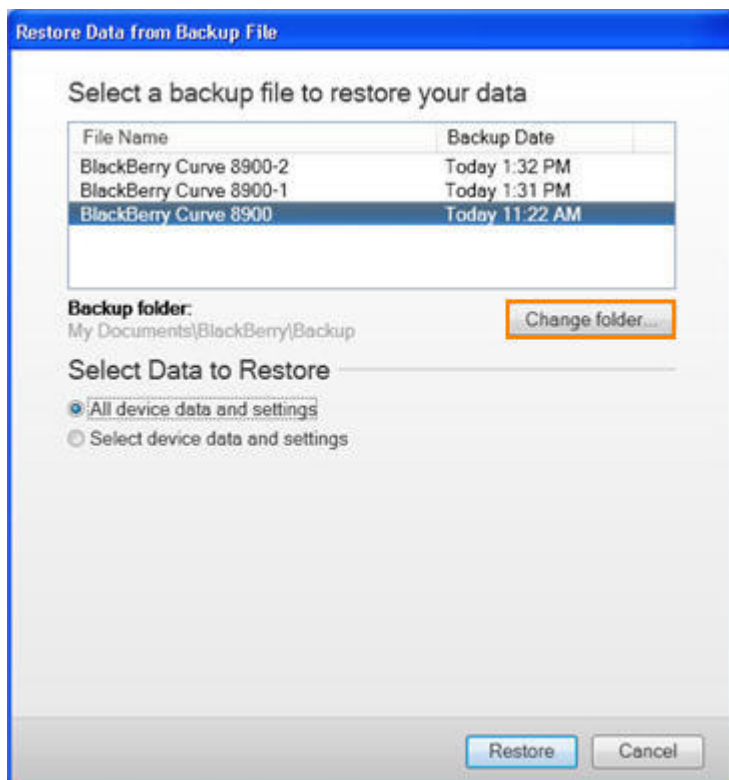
Restore Data from Backup File

Select a backup file to restore your data

| File Name | Backup Date |
|---|---|
| BlackBerry Curve 8900-2 | Today 1:32 PM |
| BlackBerry Curve 8900-1 | Today 1:31 PM |
| BlackBerry Curve 8900 | Today 11:22 AM |

Backup folder:
My Documents\BlackBerry\Backup

Change folder...

Select Data to Restore

All device data and settings
Select device data and settings

Restore
Cancel